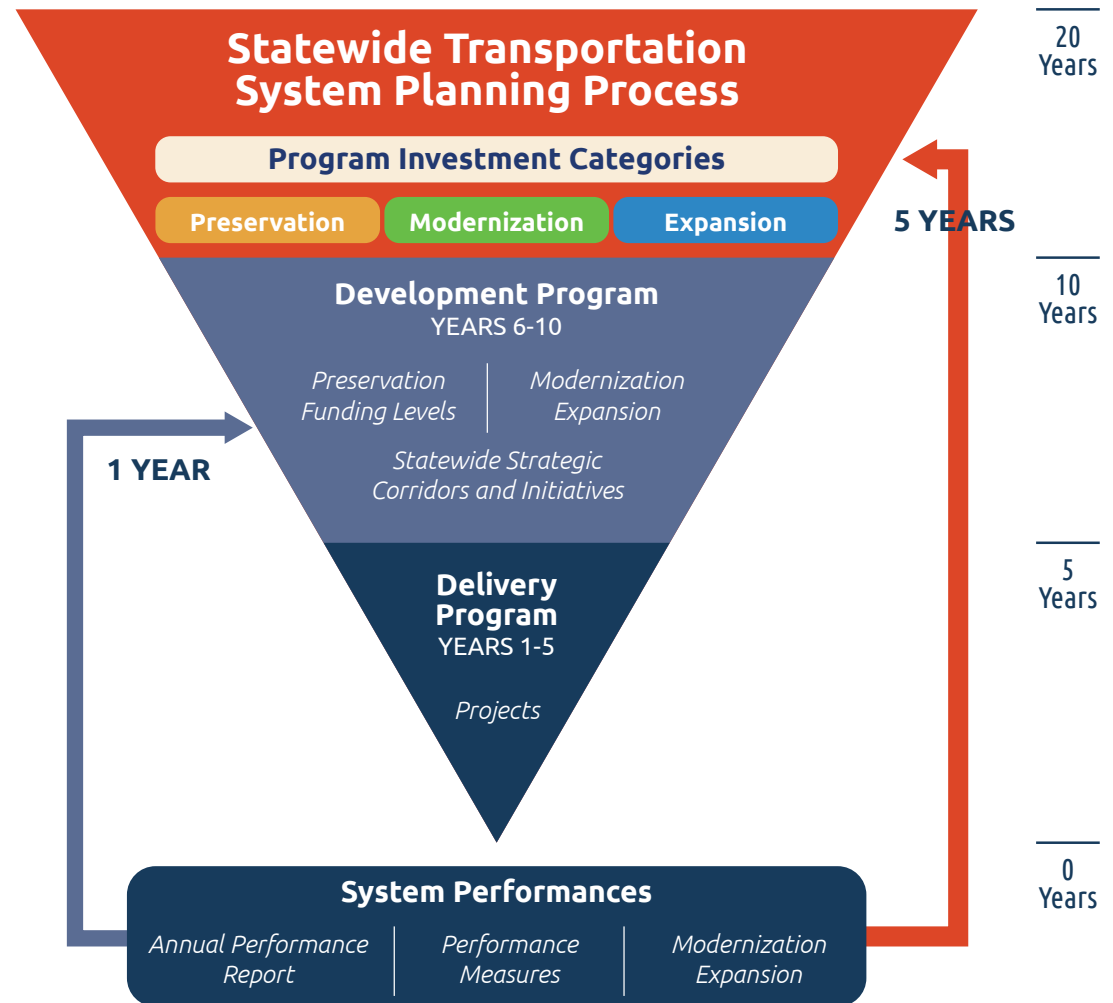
Statewide Transportation System Planning Process

20 Years

Program Investment Categories

Preservation | Modernization | Expansion

5 YEARS

10 Years

Development Program
YEARS 6-10

Preservation Funding Levels

Modernization Expansion

1 YEAR

Statewide Strategic Corridors and Initiatives

5 Years

Delivery Program
YEARS 1-5

Projects

0 Years

System Performances

Annual Performance Report

Performance Measures

Modernization Expansion